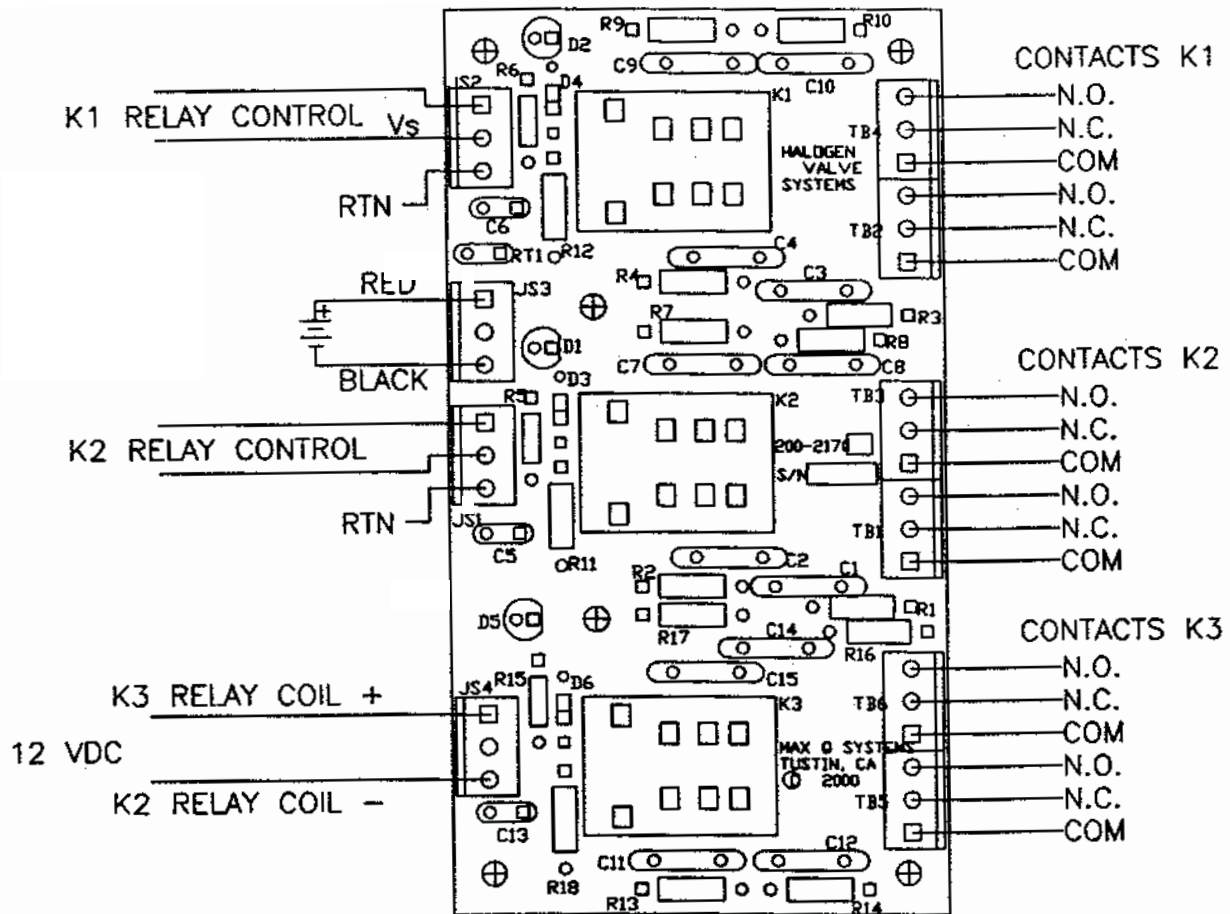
CONTACTS K1
N.O.
N.C.
COM
N.O.
N.C.
COM

K1 RELAY CONTROL Vs
RTN

RED
BLACK

K2 RELAY CONTROL
RTN

K3 RELAY COIL +
12 VDC
K2 RELAY COIL −

CONTACTS K2
N.O.
N.C.
COM
N.O.
N.C.
COM

CONTACTS K3
N.O.
N.C.
COM
N.O.
N.C.
COM

R9 R10 D2 C9 C10 R6 D4 JS2 K1 TB4 HALOGEN VALVE SYSTEMS TB2 C6 RT1 R12 C4 R4 C3 JS3 R7 R3 R8 D1 C7 C8 D3 R5 K2 TB3 200-2170 S/N TB1 JS1 C5 R11 C2 C1 R2 R1 D5 R17 C14 R16 R15 D6 C15 K3 TB6 JS4 MAX Q SYSTEMS TUSTIN, CA 2000 TB5 C13 C12 C11 R18 R13 R14